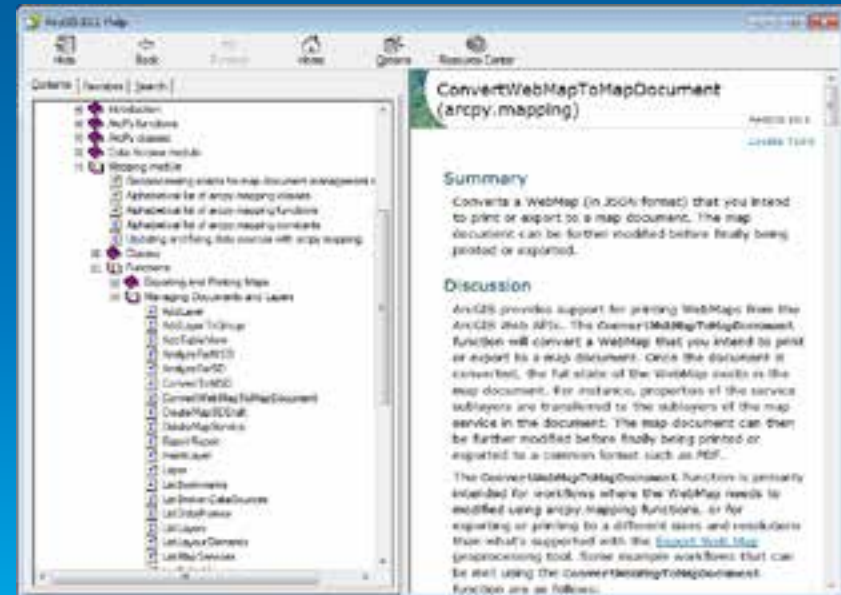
ArcGIS 10.1 Help

Hide | Back | Forward | Home | Options | Resource Center

Contents | Favorites | Search

Introduction
ArcPy functions
ArcPy classes
Data Access module
Mapping module
Guidelines for arcpy.mapping
Alphabetical list of arcpy.mapping classes
Alphabetical list of arcpy.mapping functions
Alphabetical list of arcpy.mapping constants
Updating and fixing data sources with arcpy.mapping
Classes
Functions
Exporting and Printing Maps
Managing Documents and Layers
AddLayer
AddLayerToGroup
AddTableView
AnalyzeForMSD
AnalyzeForSD
ConvertToMSD
ConvertWebMapToMapDocument
CreateMapSDDraft
DeleteMapService
ExportReport
InsertLayer
Layer
ListBookmarks
ListBrokenDataSources
ListDataFrames
ListLayers
ListLayoutElements
ListMapServices

ConvertWebMapToMapDocument (arcpy.mapping)

ArcGIS 10.1

Locate Topic

Summary

Converts a WebMap (in JSON format) that you intend to print or export to a map document. The map document can be further modified before finally being printed or exported.

Discussion

ArcGIS provides support for printing WebMaps from the ArcGIS Web APIs. The ConvertWebMapToMapDocument function will convert a WebMap that you intend to print or export to a map document. Once the document is converted, the full state of the WebMap exists in the map document. For instance, properties of the service sublayers are transferred to the sublayers of the map service in the document. The map document can then be further modified before finally being printed or exported to a common format such as PDF.

The ConvertWebMapToMapDocument function is primarily intended for workflows where the WebMap needs to modified using arcpy.mapping functions, or for exporting or printing to a different sizes and resolutions than what's supported with the Export Web Map geoprocessing tool. Some example workflows that can be met using the ConvertWebMapToMapDocument function are as follows: